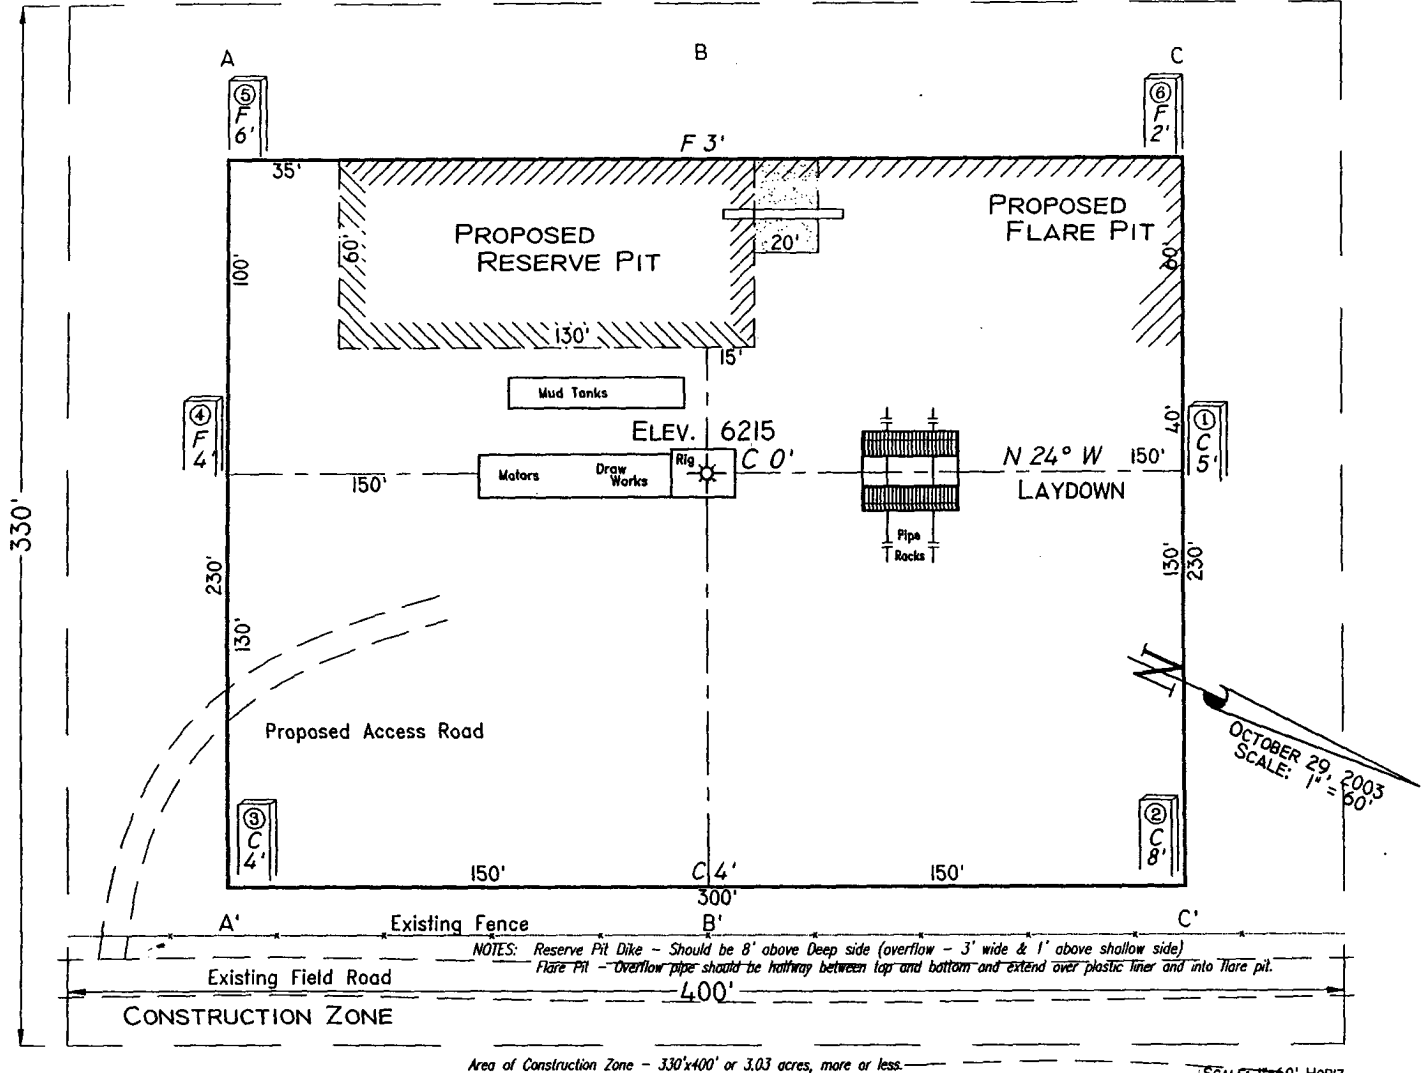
A

B

C

⑤
F
6'

⑥
F
2'

F 3'

35'

PROPOSED
RESERVE PIT

60'

100'

130'

20'

PROPOSED
FLARE PIT

80'

15'

Mud Tanks

④
F
4'

ELEV. 6215

40'

①
C
5'

150'

Motors

Draw
Works

Rig

C 0'

N 24° W

150'

LAYDOWN

Pipe
Racks

230'

130'

130'

230'

330'

Proposed Access Road

N

OCTOBER 29, 2003
SCALE: 1" = 60'

③
C
4'

②
C
8'

150'

C 4'

150'

300'

A'

Existing Fence

B'

C'

NOTES: Reserve Pit Dike – Should be 8' above Deep side (overflow – 3' wide & 1' above shallow side)
Flare Pit – Overflow pipe should be halfway between top and bottom and extend over plastic liner and into flare pit.

Existing Field Road

400'

CONSTRUCTION ZONE

Area of Construction Zone – 330'x400' or 3.03 acres, more or less.

SCALE: 1"=60' HORIZ.